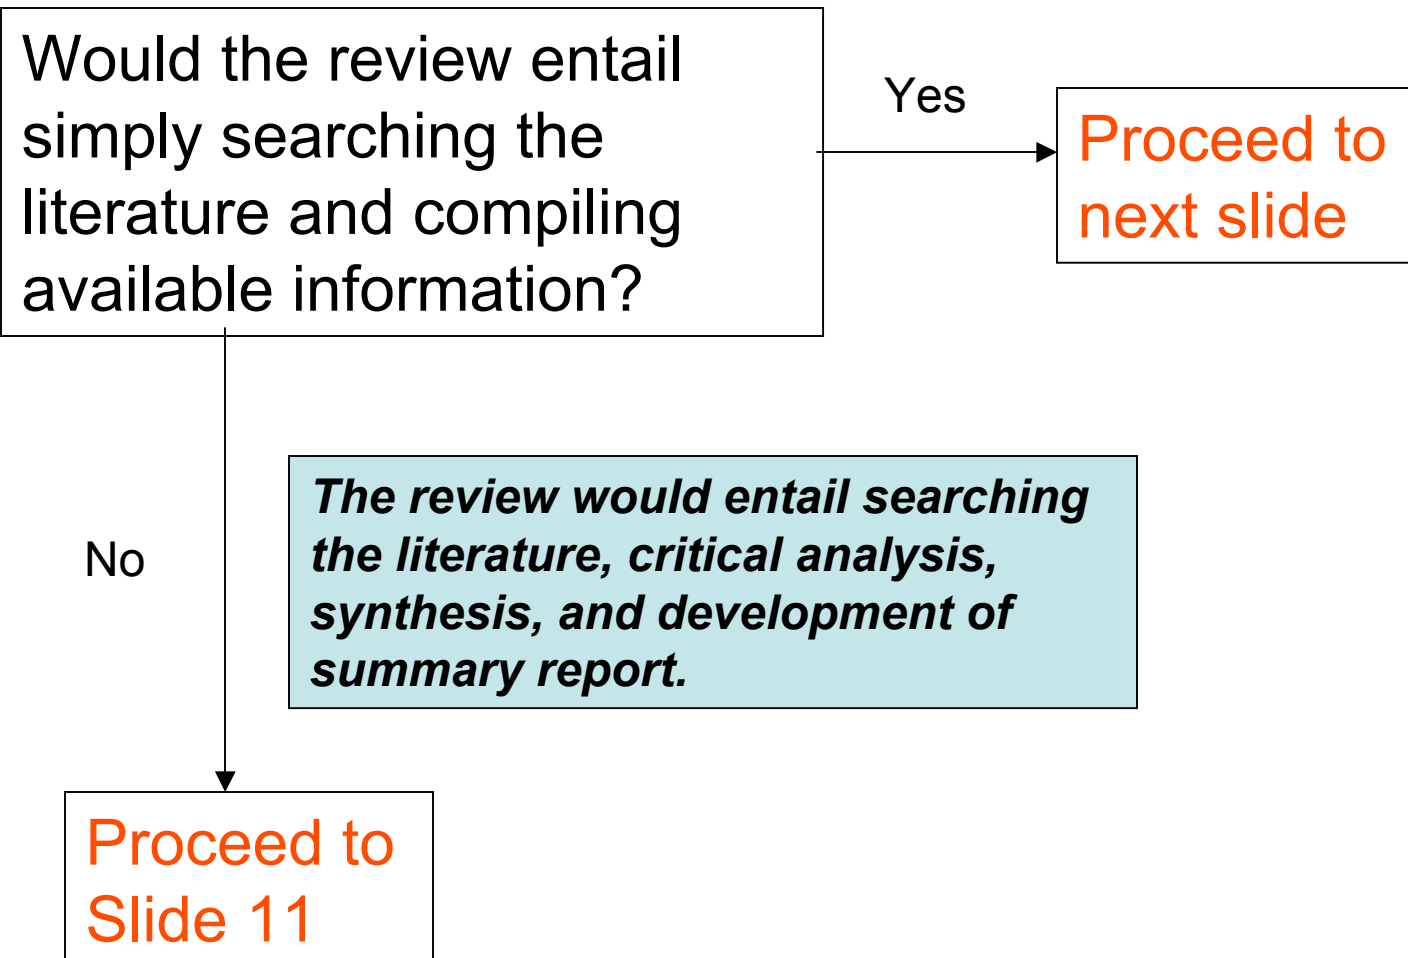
Would the review entail simply searching the literature and compiling available information?

Yes

Proceed to next slide

No

The review would entail searching the literature, critical analysis, synthesis, and development of summary report.

Proceed to Slide 11